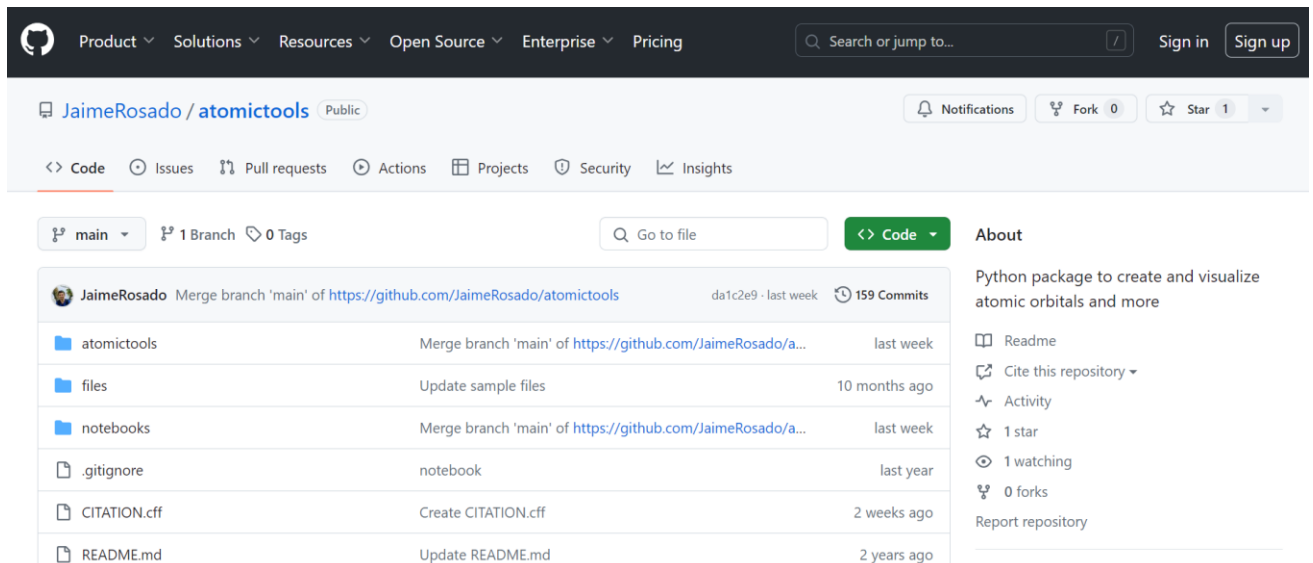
Product Solutions Resources Open Source Enterprise Pricing

Search or jump to... /

Sign in Sign up

JaimeRosado / atomictools Public

Notifications Fork 0 Star 1

Code Issues Pull requests Actions Projects Security Insights

main 1 Branch 0 Tags

Go to file

Code

JaimeRosado Merge branch 'main' of https://github.com/JaimeRosado/atomictools da1c2e9 · last week 159 Commits

| | | |
|---|---|---|
| atomictools | Merge branch 'main' of https://github.com/JaimeRosado/a... | last week |
| files | Update sample files | 10 months ago |
| notebooks | Merge branch 'main' of https://github.com/JaimeRosado/a... | last week |
| .gitignore | notebook | last year |
| CITATION.cff | Create CITATION.cff | 2 weeks ago |
| README.md | Update README.md | 2 years ago |

About

Python package to create and visualize atomic orbitals and more

Readme

Cite this repository

Activity

1 star

1 watching

0 forks

Report repository